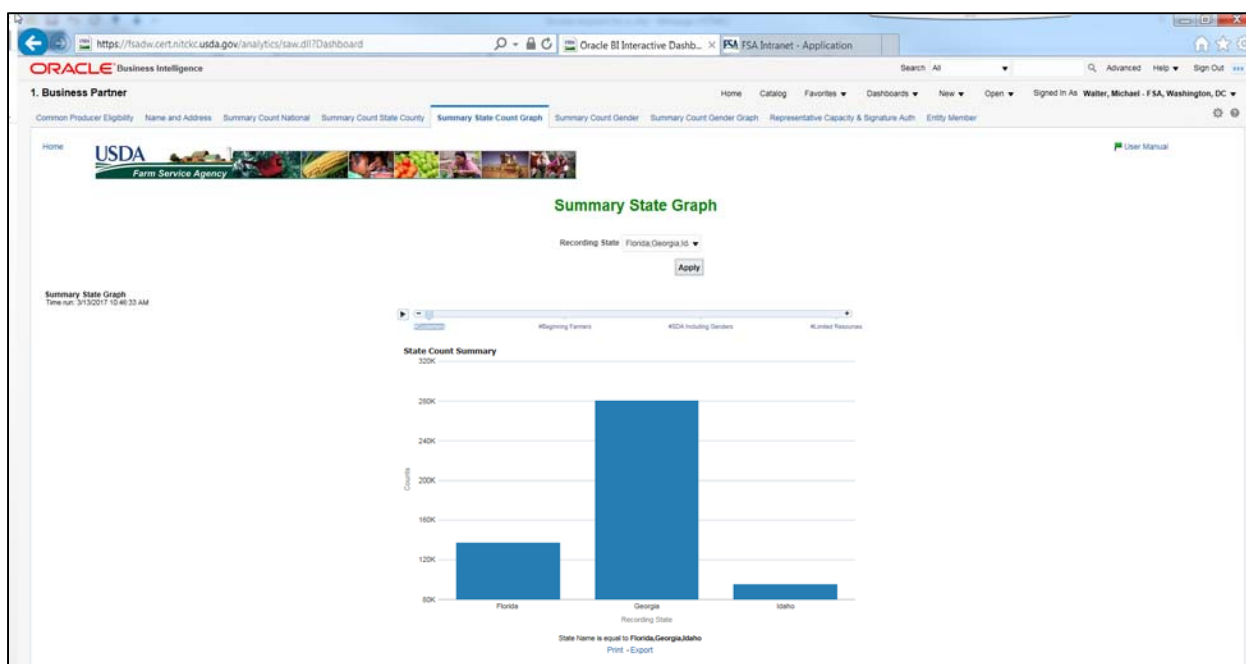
https://fsadw.cert.nitckc.usda.gov/analytics/saw.dll?Dashboard

Oracle BI Interactive Dashb... × FSA Intranet - Application

ORACLE Business Intelligence

Search All

Advanced Help ▾ Sign Out

1. Business Partner

Home Catalog Favorites ▾ Dashboards ▾ New ▾ Open ▾ Signed In As Walter, Michael - FSA, Washington, DC ▾

Common Producer Eligibility Name and Address Summary Count National Summary Count State County Summary State Count Graph Summary Count Gender Summary Count Gender Graph Representative Capacity & Signature Auth Entity Member

Home

USDA
Farm Service Agency

User Manual

Summary State Graph

Recording State Florida,Georgia,Id ▾

Apply

Summary State Graph
Time run: 3/13/2017 10:46:33 AM

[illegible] #Beginning Farmers #SDA Including Genders #Limited Resources

State Count Summary

320K
280K
240K
200K
160K
120K
80K

Counts

Florida Georgia Idaho

Recording State

State Name is equal to Florida,Georgia,Idaho

Print - Export